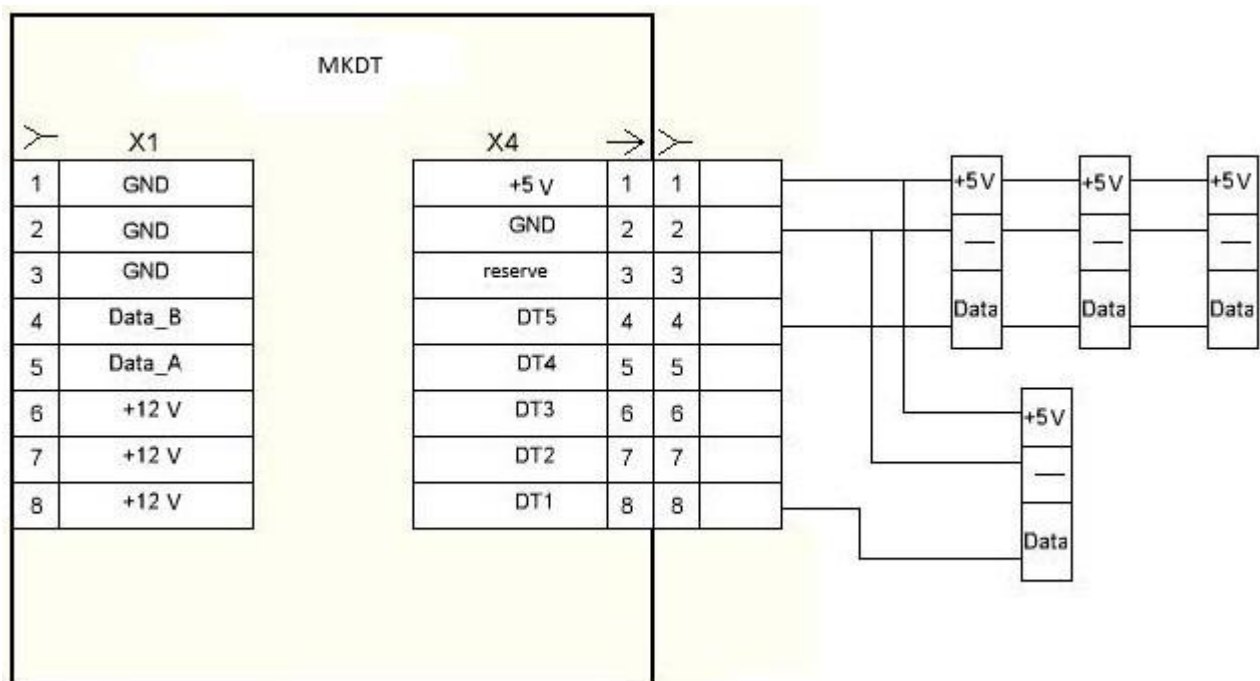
MKDT

X1

| 1 | GND |
|---|---|
| 2 | GND |
| 3 | GND |
| 4 | Data_B |
| 5 | Data_A |
| 6 | +12 V |
| 7 | +12 V |
| 8 | +12 V |

X4

| +5 V | 1 | 1 |
|---|---|---|
| GND | 2 | 2 |
| reserve | 3 | 3 |
| DT5 | 4 | 4 |
| DT4 | 5 | 5 |
| DT3 | 6 | 6 |
| DT2 | 7 | 7 |
| DT1 | 8 | 8 |

+5V
—
Data

+5V
—
Data

+5V
—
Data

+5V
—
Data